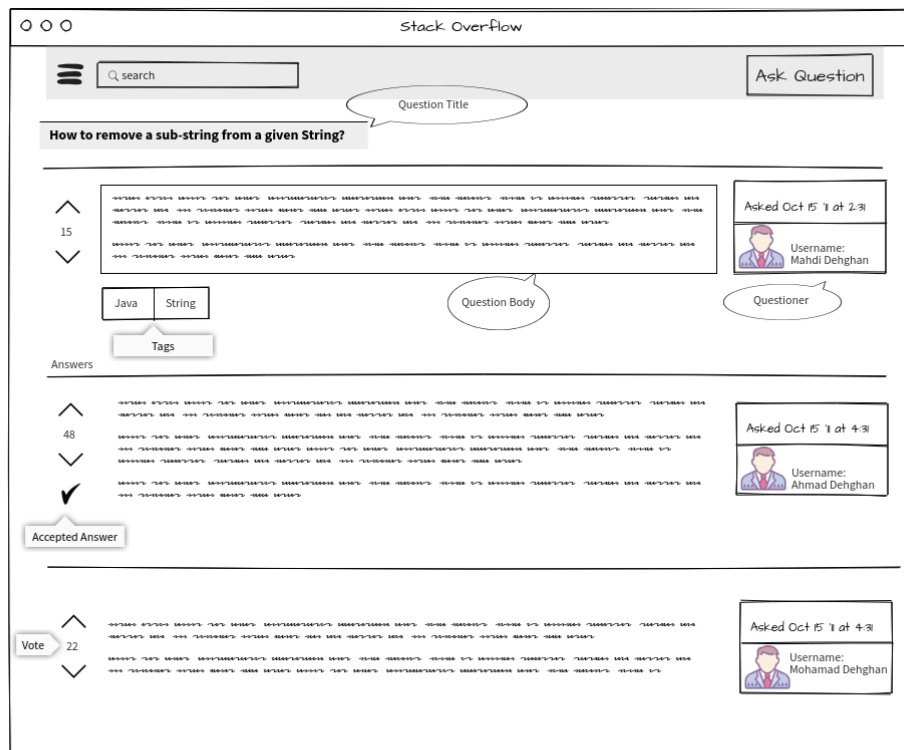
Stack Overflow

search

Ask Question

Question Title

How to remove a sub-string from a given String?

15

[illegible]

Asked Oct 15 '11 at 2:31

Username:
Mahdi Dehghan

Java

String

Question Body

Questioner

Tags

Answers

48

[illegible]

Asked Oct 15 '11 at 4:31

Username:
Ahmad Dehghan

Accepted Answer

Vote

22

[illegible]

Asked Oct 15 '11 at 4:31

Username:
Mohamad Dehghan